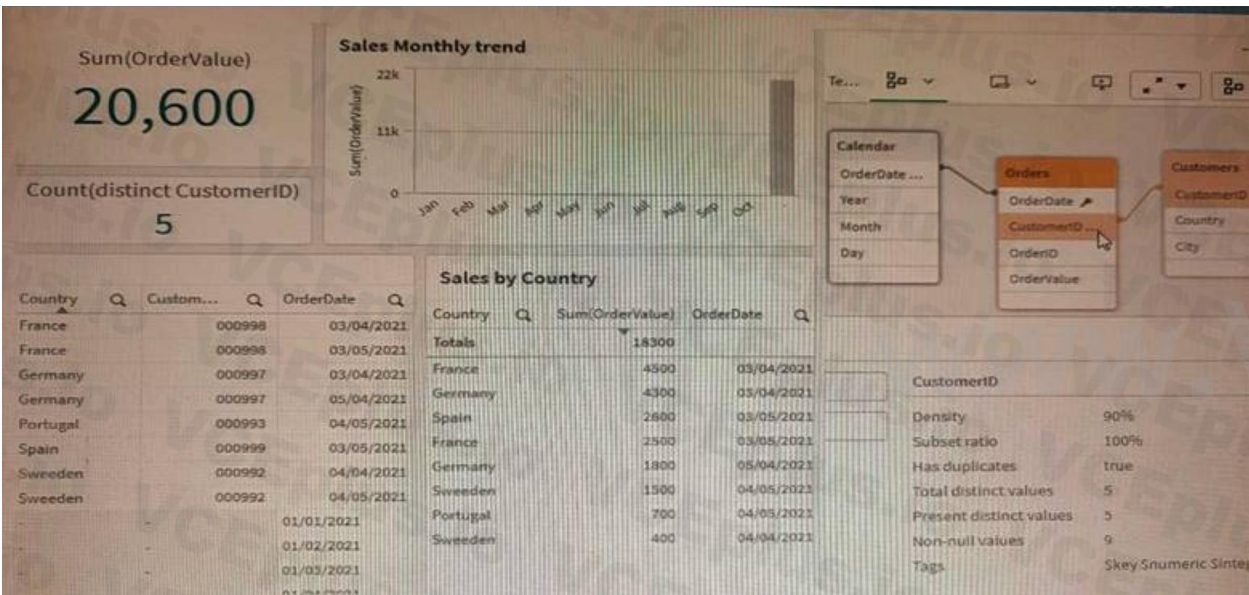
Sum(OrderValue)

20,600

Count(distinct CustomerID)

5

Sales Monthly trend

22k

11k

0

Sum(OrderValue)

Jan Feb Mar Apr May Jun Jul Aug Sep Oct

| Country | Custom... | OrderDate |
|---|---|---|
| France | 000998 | 03/04/2021 |
| France | 000998 | 03/05/2021 |
| Germany | 000997 | 03/04/2021 |
| Germany | 000997 | 05/04/2021 |
| Portugal | 000993 | 04/05/2021 |
| Spain | 000999 | 03/05/2021 |
| Sweeden | 000992 | 04/04/2021 |
| Sweeden | 000992 | 04/05/2021 |
| - | - | 01/01/2021 |
| - | - | 01/02/2021 |
| - | - | 01/03/2021 |

Sales by Country

| Country | Sum(OrderValue) | OrderDate |
|---|---|---|
| Totals | 18300 | |
| France | 4500 | 03/04/2021 |
| Germany | 4300 | 03/04/2021 |
| Spain | 2600 | 03/05/2021 |
| France | 2500 | 03/05/2021 |
| Germany | 1800 | 05/04/2021 |
| Sweeden | 1500 | 04/05/2021 |
| Portugal | 700 | 04/05/2021 |
| Sweeden | 400 | 04/04/2021 |

Te...

Calendar
OrderDate ...
Year
Month
Day

Orders
OrderDate
CustomerID ...
OrderID
OrderValue

Customers
CustomerID
Country
City

CustomerID

| | |
|---|---|
| Density | 90% |
| Subset ratio | 100% |
| Has duplicates | true |
| Total distinct values | 5 |
| Present distinct values | 5 |
| Non-null values | 9 |
| Tags | $key $numeric $inte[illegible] |